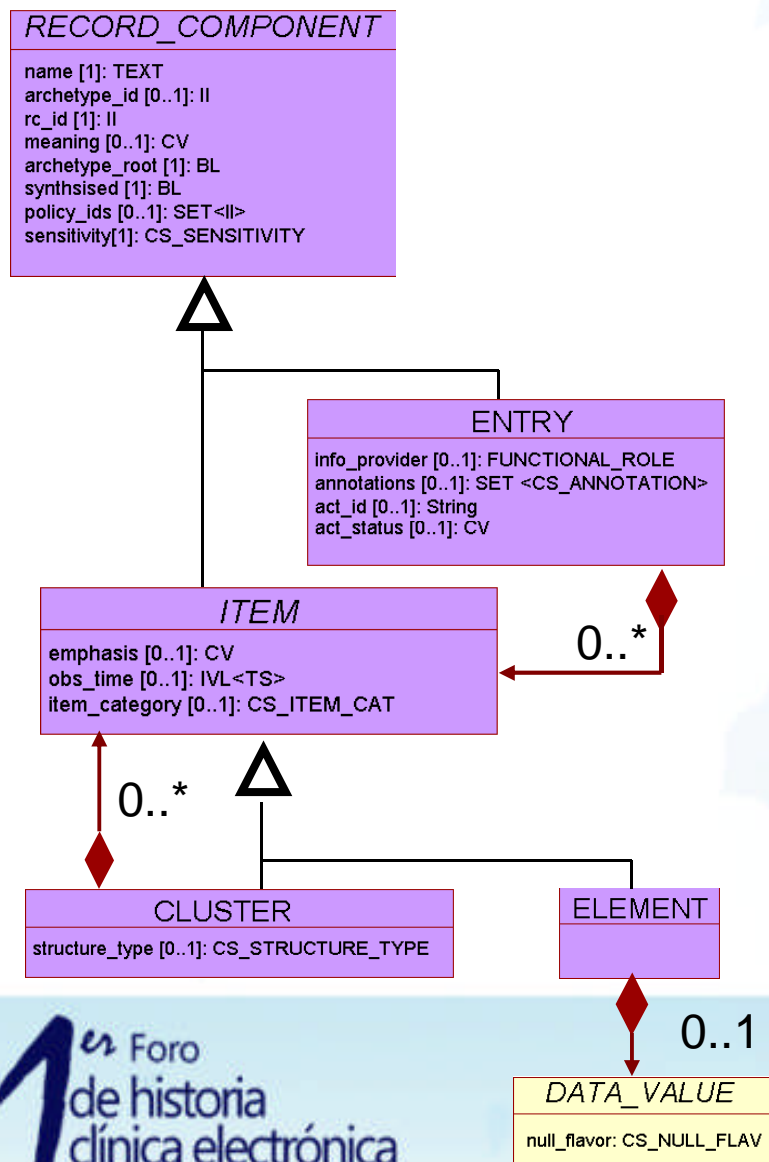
RECORD_COMPONENT

name [1]: TEXT
archetype_id [0..1]: II
rc_id [1]: II
meaning [0..1]: CV
archetype_root [1]: BL
synthsised [1]: BL
policy_ids [0..1]: SET<II>
sensitivity[1]: CS_SENSITIVITY

ENTRY

info_provider [0..1]: FUNCTIONAL_ROLE
annotations [0..1]: SET <CS_ANNOTATION>
act_id [0..1]: String
act_status [0..1]: CV

ITEM

emphasis [0..1]: CV
obs_time [0..1]: IVL<TS>
item_category [0..1]: CS_ITEM_CAT

0..*

0..*

CLUSTER

structure_type [0..1]: CS_STRUCTURE_TYPE

ELEMENT

0..1

DATA_VALUE

null_flavor: CS_NULL_FLAV

1er Foro de historia clínica electrónica